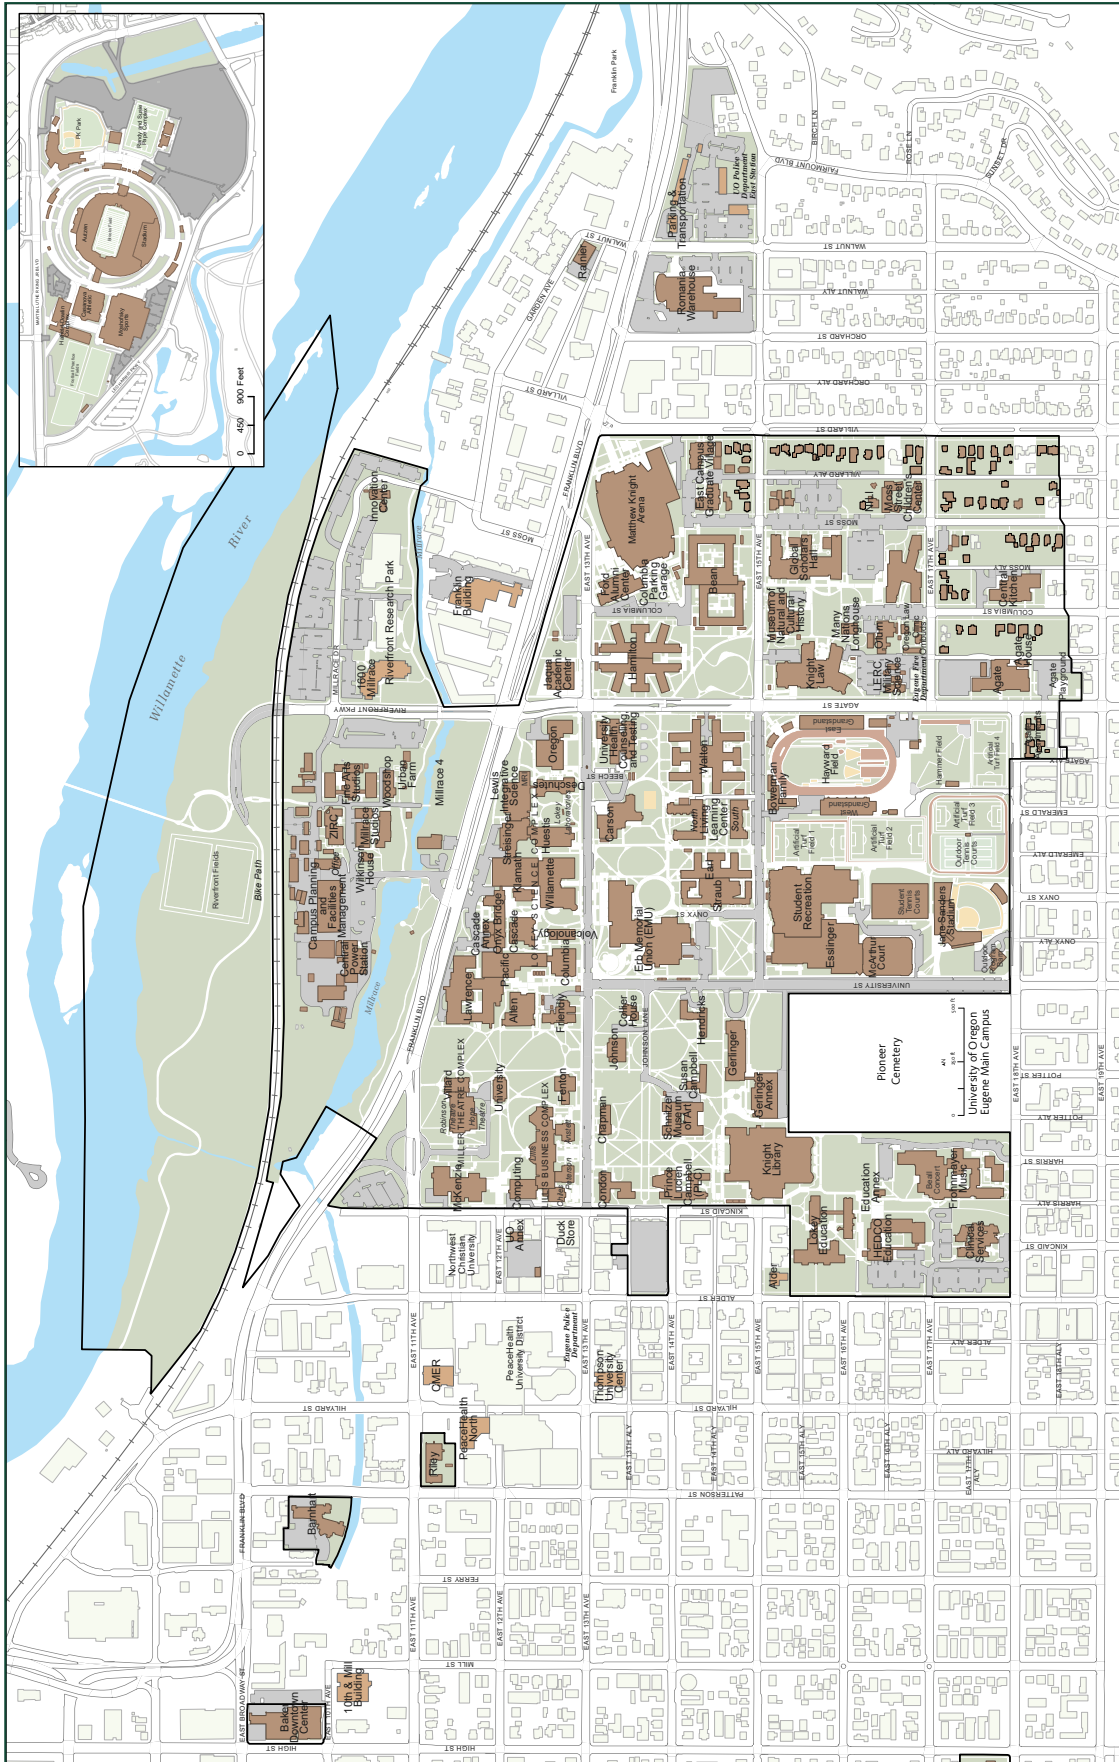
University of Oregon
Eugene Main Campus

Willamette River

Franklin Park
Parking & Transportation
UO Police Department
Romania Warehouse
Rainier
Matthew Knight Arena
East Campus Graduate Village
Global Scholars Hall
Moss Street Children's Center
Museum of Natural and Cultural History
Many Nations Longhouse
Knight Law
LERC
Military Science
Agate Playground
Agate House
Central Kitchen
Beall
Hamilton
Jaqua Academic Center
Columbia Parking Garage
Ford Alumni Center
Innovation Center
Riverfront Research Park
Franklin Building
1600 Millrace
Millrace 4
Urban Farm
Woodshop
Fine Arts Studios
Wilkinson House
ZIRC
Campus Planning and Facilities Management
Central Power Station
Riverfront Fields
Bike Path
Lewis Integrative Science
Oregon
Deschutes
University Health Counseling and Testing
Walton
Hayward Field
Bowerman Family
Streisinger
Klamath
Huestis
Willamette
Cascade Annex
Onyx Bridge
Cascade
Pacific
Columbia
Volcanology
Lawrence
Allen
Friendly
Carson
Living Learning Center
Straub
Erb Memorial Union (EMU)
Student Recreation Center
Esslinger
McArthur Court
Jane Sanders Stadium
Student Tennis Courts
Outdoor Tennis Courts
Artificial Turf Field 1
Artificial Turf Field 2
Artificial Turf Field 3
Hammer Field
Pioneer Cemetery
Collier House
Johnson
Hendricks
Gerlinger
Gerlinger Annex
Susan Campbell
Schnitzer Museum of Art
Chapman
Condon
Prince Lucien Campbell (PLC)
Knight Library
Education Annex
HEDCO Education
Lokey Education
Frohnmayer Music
Clinical Services
Computing
Fenton
University
Villard
MILLER THEATRE COMPLEX
LUNDQUIST BUSINESS COMPLEX
McKenzie
UO Annex
Duck Store
Northwest Christian University
CMER
PeaceHealth North
PeaceHealth University District
Thompson University Center
Eugene Police Department
Riley
Alder
Baker Downtown Center
10th & Mill Building
Barnhart
Autzen
PK Park
Moshofsky Sports
Eugene Fire Department

FRANKLIN BLVD
WALNUT ST
ORCHARD ST
VILLARD ST
MOSS ST
COLUMBIA ST
AGATE ST
EMERALD ST
ONYX ST
UNIVERSITY ST
KINCAID ST
ALDER ST
HILYARD ST
PATTERSON ST
FERRY ST
MILL ST
HIGH ST
EAST 11TH AVE
EAST 12TH AVE
EAST 13TH AVE
EAST 14TH AVE
EAST 15TH AVE
EAST 16TH AVE
EAST 17TH AVE
EAST 18TH AVE
EAST 19TH AVE
EAST BROADWAY ST
RIVERFRONT PKWY
GARDEN AVE
BIRCH LN
FAIRMOUNT BLVD
MILLRACE DR
POTTER ST
HARRIS ST

0 450 900 Feet